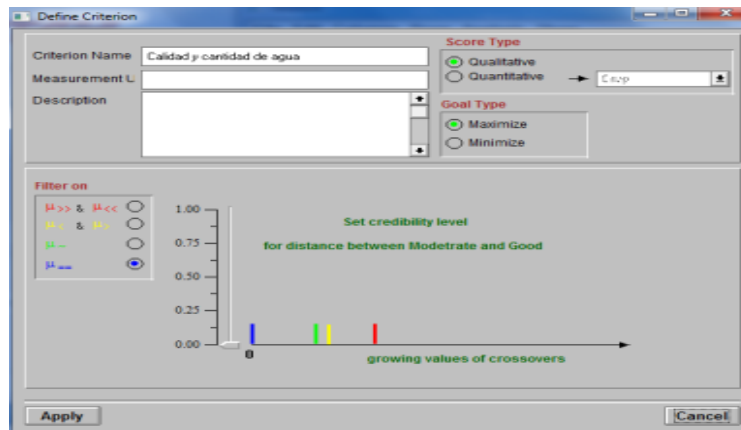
Define Criterion

Criterion Name | Calidad y cantidad de agua
Measurement U
Description

Score Type
Qualitative
Quantitative
Crisp

Goal Type
Maximize
Minimize

Filter on
$\mu_{>>}$ & $\mu_{<<}$
$\mu_{<}$ & $\mu_{>}$
$\mu_{=}$
$\mu_{==}$

1.00
0.75
0.50
0.25
0.00
0

Set credibility level
for distance between Modetrate and Good

growing values of crossovers

Apply
Cancel